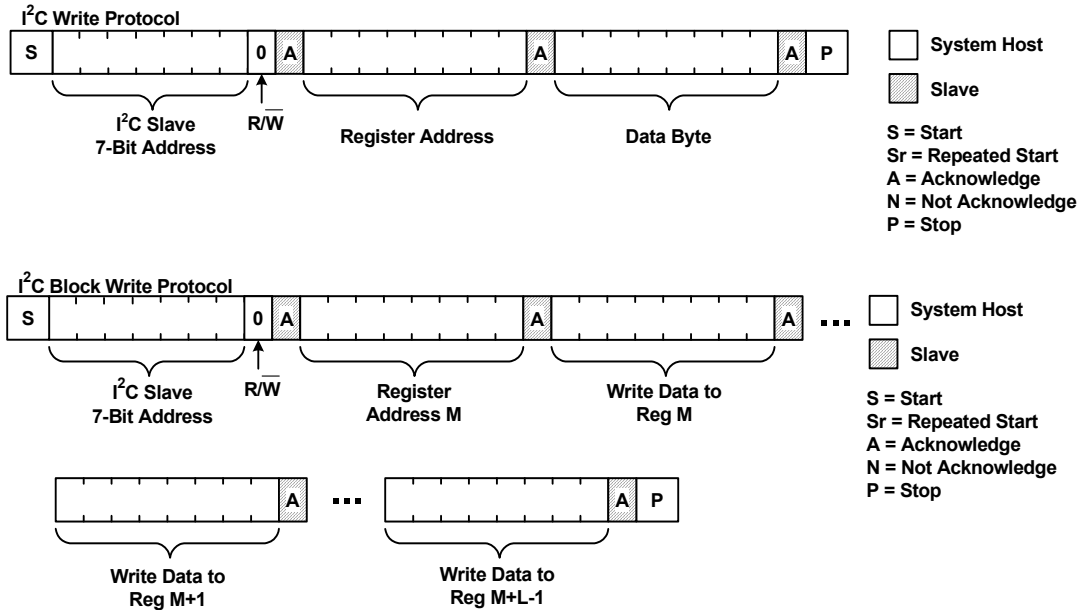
I$^2$C Write Protocol

S 0 A A A P

I$^2$C Slave 7-Bit Address

R/$\overline{W}$

Register Address

Data Byte

System Host

Slave

S = Start
Sr = Repeated Start
A = Acknowledge
N = Not Acknowledge
P = Stop

I$^2$C Block Write Protocol

S 0 A A A ...

I$^2$C Slave 7-Bit Address

R/$\overline{W}$

Register Address M

Write Data to Reg M

System Host

Slave

S = Start
Sr = Repeated Start
A = Acknowledge
N = Not Acknowledge
P = Stop

A ... A P

Write Data to Reg M+1

Write Data to Reg M+L-1